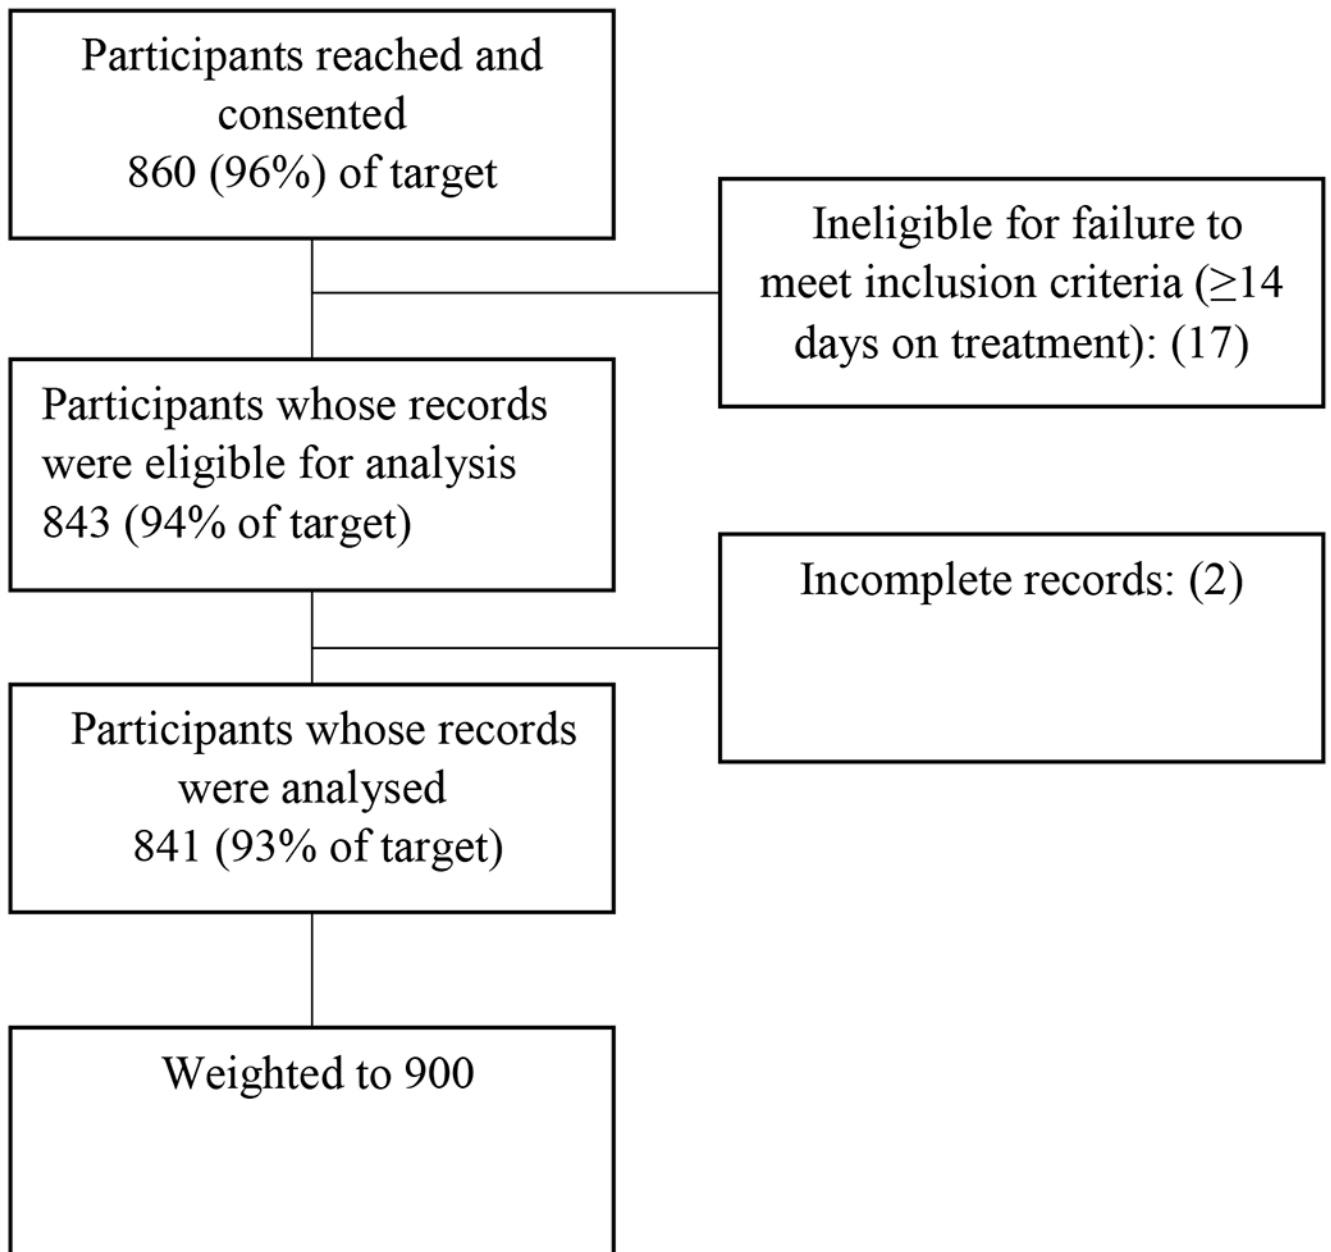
Participants reached and consented
860 (96%) of target

Ineligible for failure to meet inclusion criteria ($\geq$14 days on treatment): (17)

Participants whose records were eligible for analysis
843 (94% of target)

Incomplete records: (2)

Participants whose records were analysed
841 (93% of target)

Weighted to 900